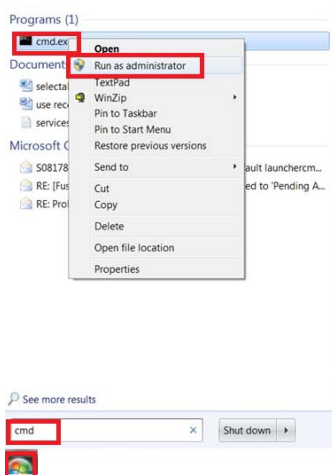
Programs (1)

cmd.ex

Document

selectal

use rec

services

Microsoft O

S08178

RE: [Fus

RE: Pro

Open

Run as administrator

TextPad

WinZip

Pin to Taskbar

Pin to Start Menu

Restore previous versions

Send to

Cut

Copy

Delete

Open file location

Properties

ault launchercm...

ed to 'Pending A...

See more results

cmd

×

Shut down